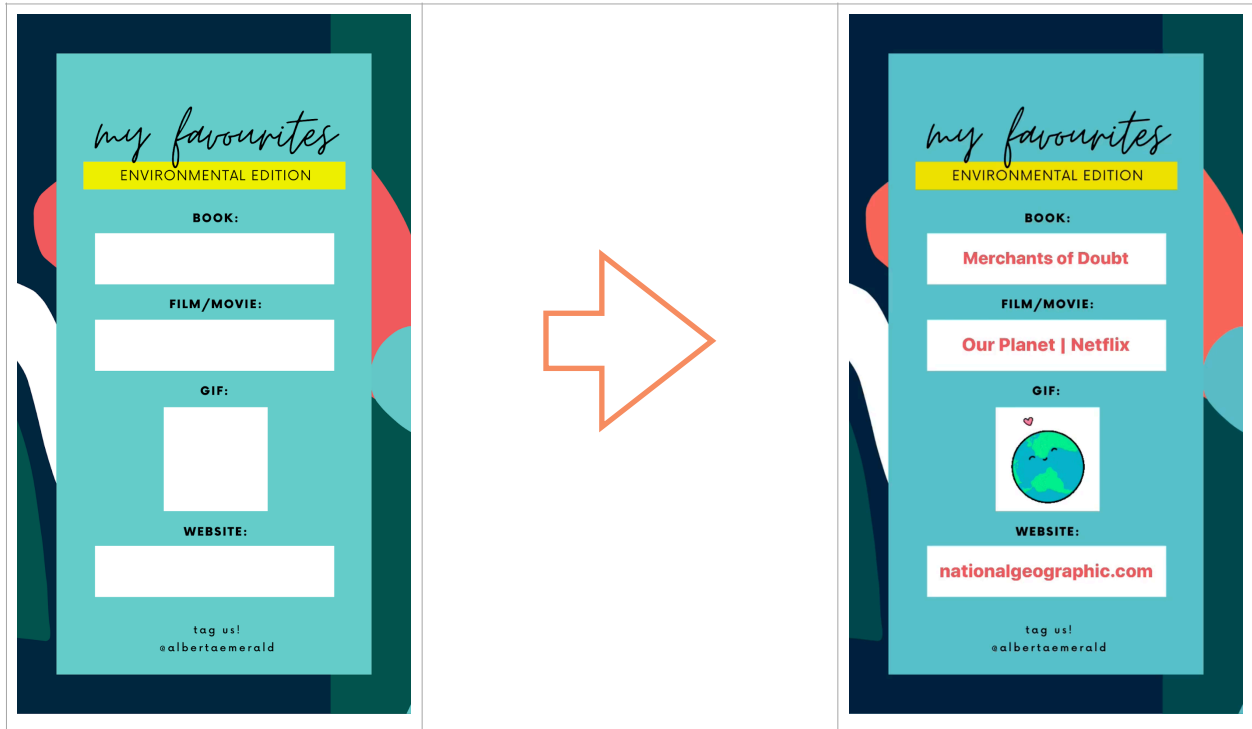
my favourites
ENVIRONMENTAL EDITION

BOOK:

FILM/MOVIE:

GIF:

WEBSITE:

tag us!
@albertaemerald

my favourites
ENVIRONMENTAL EDITION

BOOK:
Merchants of Doubt

FILM/MOVIE:
Our Planet | Netflix

GIF:

WEBSITE:
nationalgeographic.com

tag us!
@albertaemerald